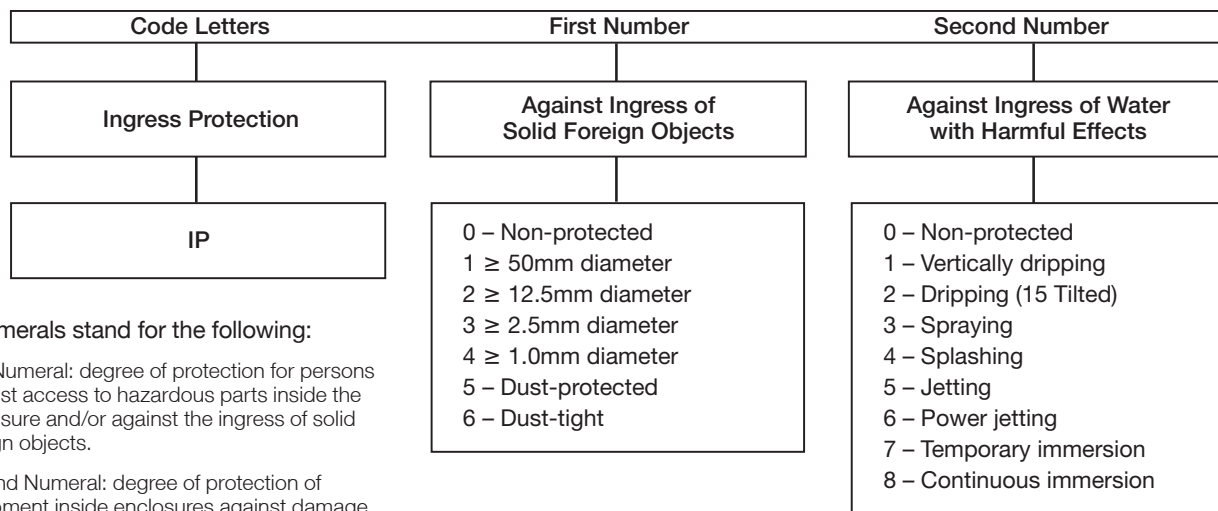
| Code Letters | First Number | Second Number |
|---|---|---|

Ingress Protection

Against Ingress of Solid Foreign Objects

Against Ingress of Water with Harmful Effects

IP

0 – Non-protected
1 ≥ 50mm diameter
2 ≥ 12.5mm diameter
3 ≥ 2.5mm diameter
4 ≥ 1.0mm diameter
5 – Dust-protected
6 – Dust-tight

0 – Non-protected
1 – Vertically dripping
2 – Dripping (15 Tilted)
3 – Spraying
4 – Splashing
5 – Jetting
6 – Power jetting
7 – Temporary immersion
8 – Continuous immersion

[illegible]merals stand for the following:

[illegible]Numeral: degree of protection for persons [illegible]st access to hazardous parts inside the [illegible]sure and/or against the ingress of solid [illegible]n objects.

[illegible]nd Numeral: degree of protection of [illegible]ment inside enclosures against damage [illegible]